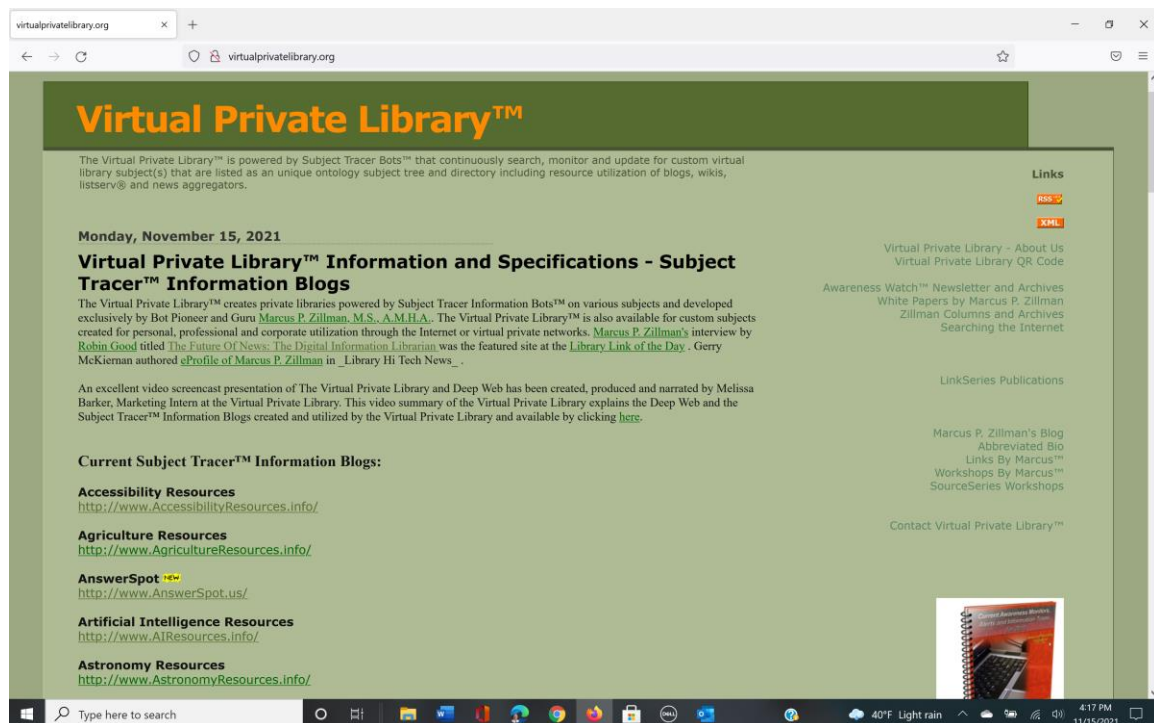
virtualprivatelibrary.org × +

virtualprivatelibrary.org

Virtual Private Library™

The Virtual Private Library™ is powered by Subject Tracer Bots™ that continuously search, monitor and update for custom virtual library subject(s) that are listed as an unique ontology subject tree and directory including resource utilization of blogs, wikis, listserv® and news aggregators.

Monday, November 15, 2021

Virtual Private Library™ Information and Specifications - Subject Tracer™ Information Blogs

The Virtual Private Library™ creates private libraries powered by Subject Tracer Information Bots™ on various subjects and developed exclusively by Bot Pioneer and Guru Marcus P. Zillman, M.S., A.M.H.A.. The Virtual Private Library™ is also available for custom subjects created for personal, professional and corporate utilization through the Internet or virtual private networks. Marcus P. Zillman's interview by Robin Good titled The Future Of News: The Digital Information Librarian was the featured site at the Library Link of the Day . Gerry McKiernan authored eProfile of Marcus P. Zillman in _Library Hi Tech News_ .

An excellent video screencast presentation of The Virtual Private Library and Deep Web has been created, produced and narrated by Melissa Barker, Marketing Intern at the Virtual Private Library. This video summary of the Virtual Private Library explains the Deep Web and the Subject Tracer™ Information Blogs created and utilized by the Virtual Private Library and available by clicking here.

Current Subject Tracer™ Information Blogs:

Accessibility Resources
http://www.AccessibilityResources.info/

Agriculture Resources
http://www.AgricultureResources.info/

AnswerSpot NEW
http://www.AnswerSpot.us/

Artificial Intelligence Resources
http://www.AIResources.info/

Astronomy Resources
http://www.AstronomyResources.info/

Links

RSS

XML

Virtual Private Library - About Us
Virtual Private Library QR Code

Awareness Watch™ Newsletter and Archives
White Papers by Marcus P. Zillman
Zillman Columns and Archives
Searching the Internet

LinkSeries Publications

Marcus P. Zillman's Blog
Abbreviated Bio
Links By Marcus™
Workshops By Marcus™
SourceSeries Workshops

Contact Virtual Private Library™

Type here to search

40°F Light rain

4:17 PM
11/15/2021